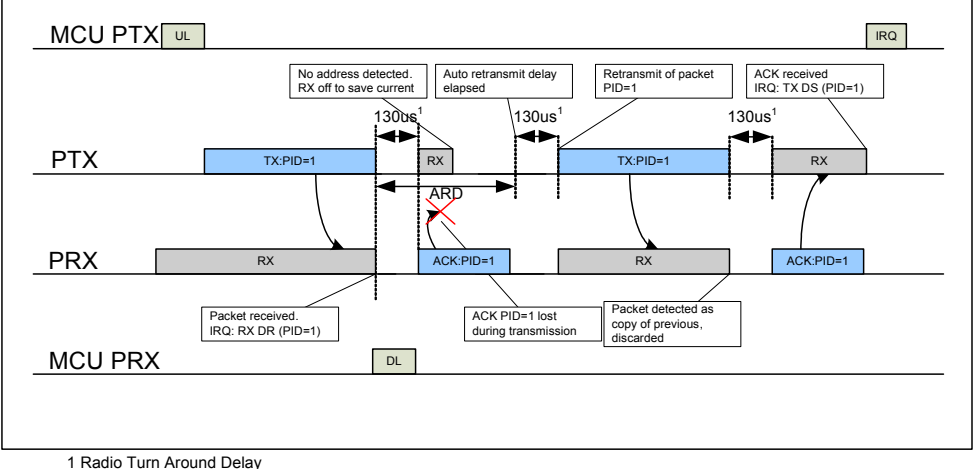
MCU PTX UL

IRQ

No address detected. RX off to save current

Auto retransmit delay elapsed

Retransmit of packet PID=1

ACK received IRQ: TX DS (PID=1)

130us$^1$

130us$^1$

130us$^1$

PTX

TX:PID=1

RX

TX:PID=1

RX

ARD

PRX

RX

ACK:PID=1

RX

ACK:PID=1

Packet received. IRQ: RX DR (PID=1)

ACK PID=1 lost during transmission

Packet detected as copy of previous, discarded

MCU PRX

DL

1 Radio Turn Around Delay